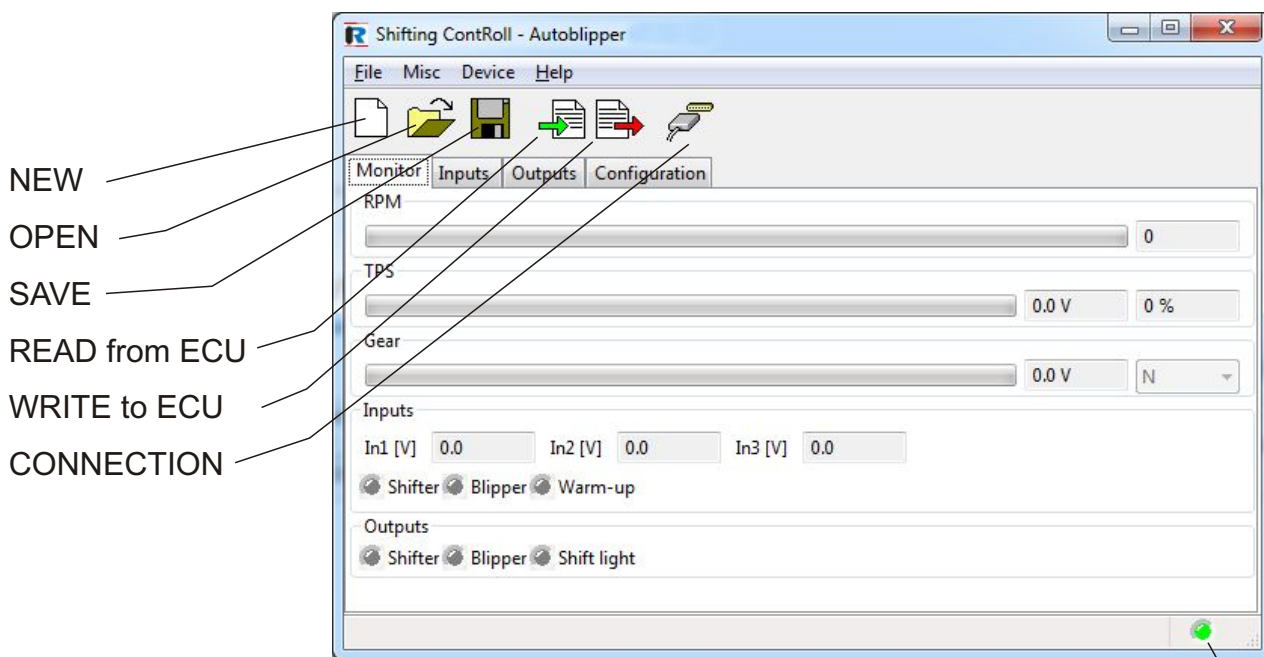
Shifting ContRoll - Autoblipper

File Misc Device Help

NEW
OPEN
SAVE
READ from ECU
WRITE to ECU
CONNECTION

Monitor Inputs Outputs Configuration

RPM
0

TPS
0.0 V
0 %

Gear
0.0 V
N

Inputs
In1 [V] 0.0
In2 [V] 0.0
In3 [V] 0.0
Shifter Blipper Warm-up

Outputs
Shifter Blipper Shift light